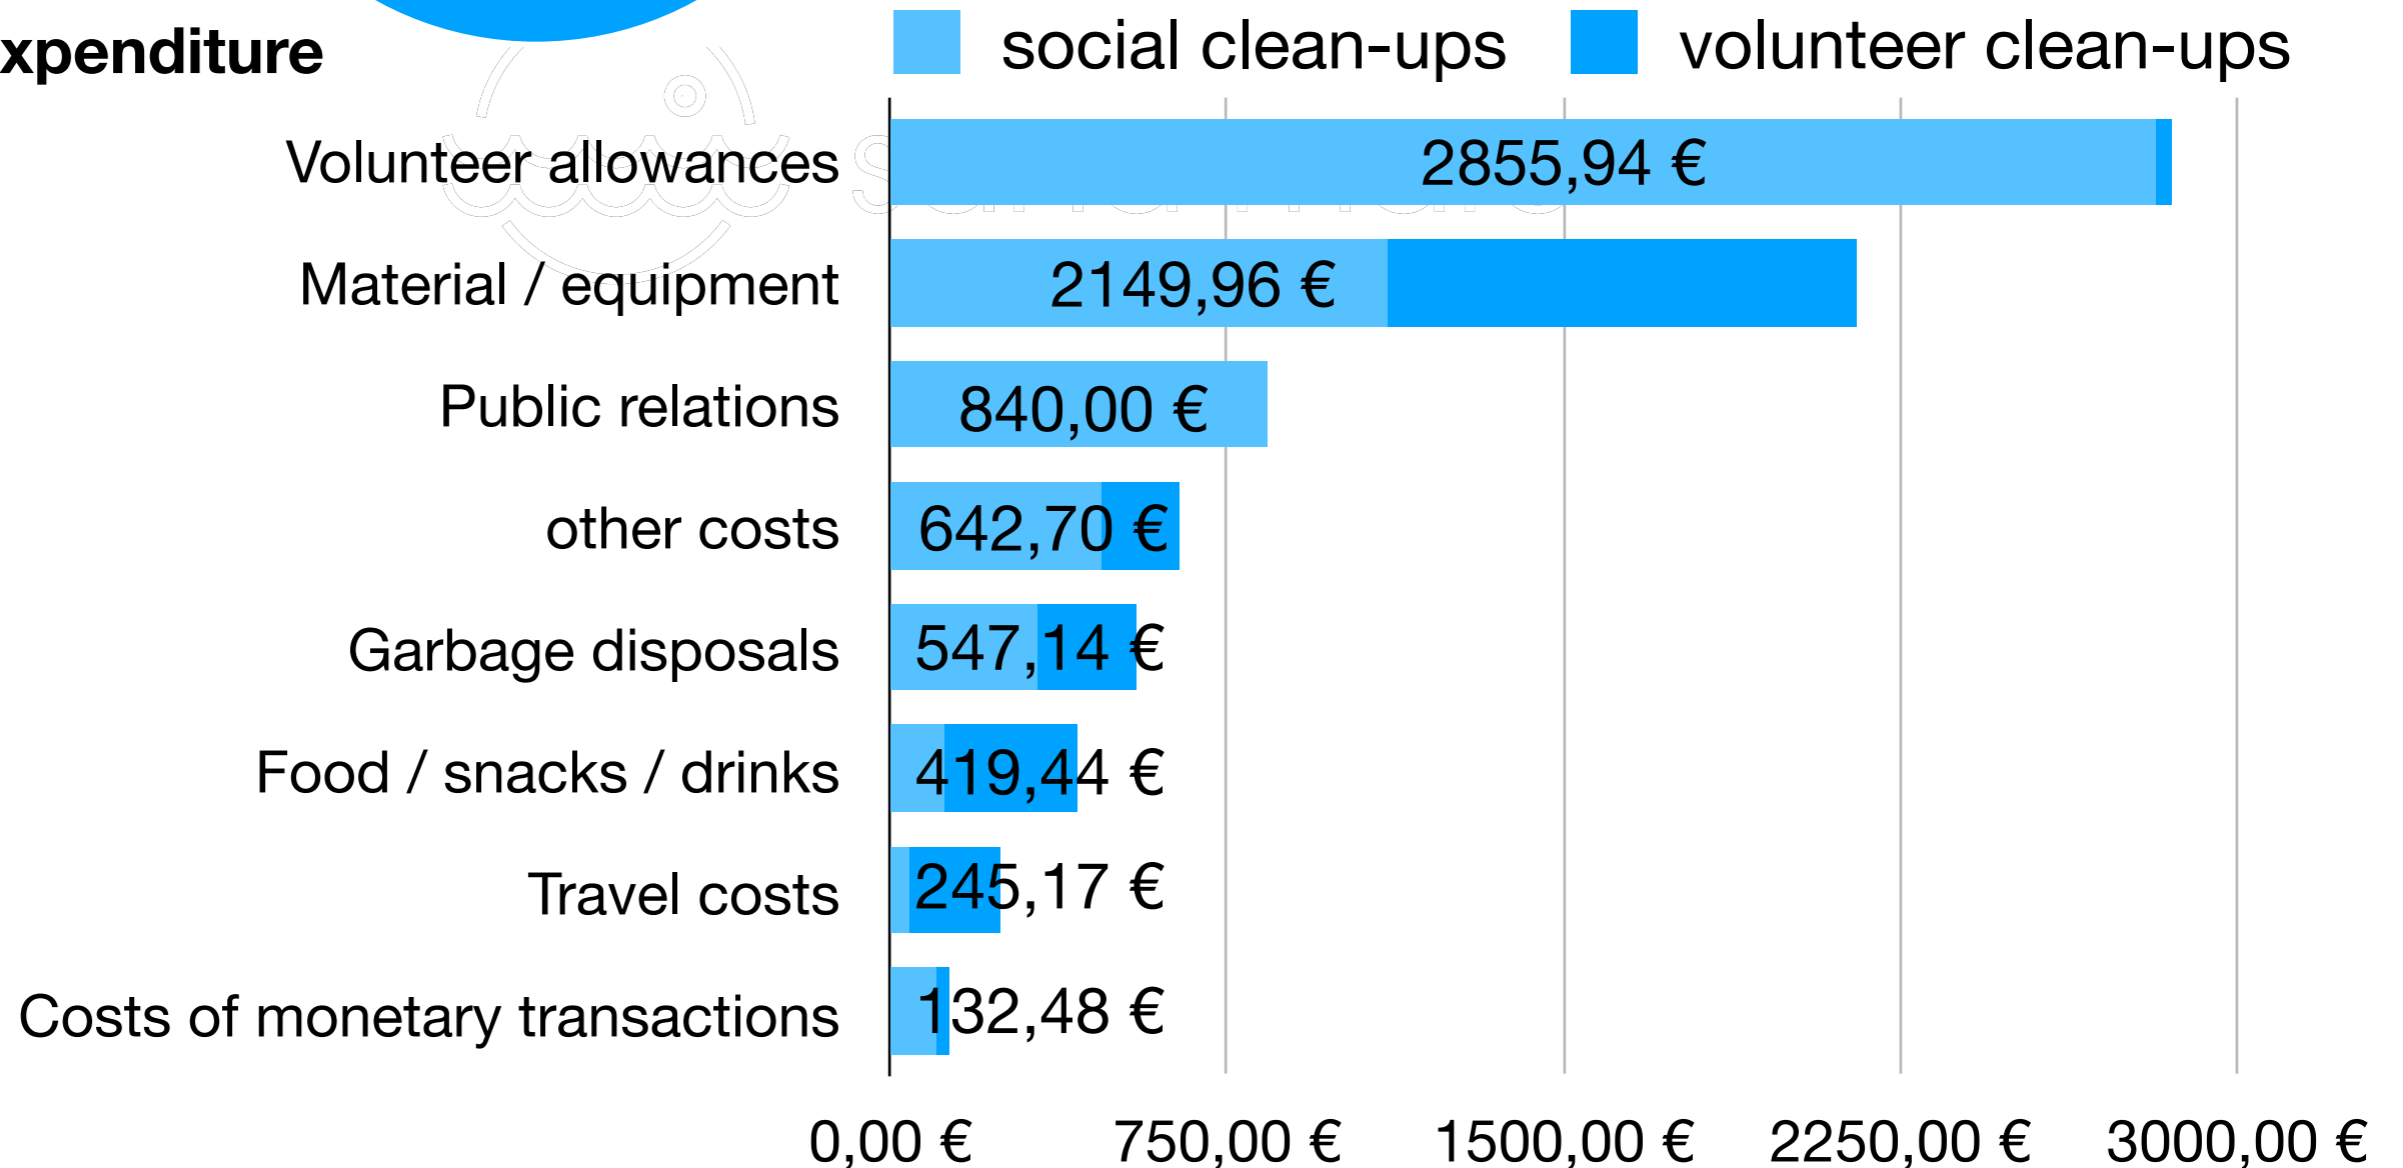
xpenditure

social clean-ups volunteer clean-ups

Volunteer allowances 2855,94 €

Material / equipment 2149,96 €

Public relations 840,00 €

other costs 642,70 €

Garbage disposals 547,14 €

Food / snacks / drinks 419,44 €

Travel costs 245,17 €

Costs of monetary transactions 132,48 €

0,00 € 750,00 € 1500,00 € 2250,00 € 3000,00 €